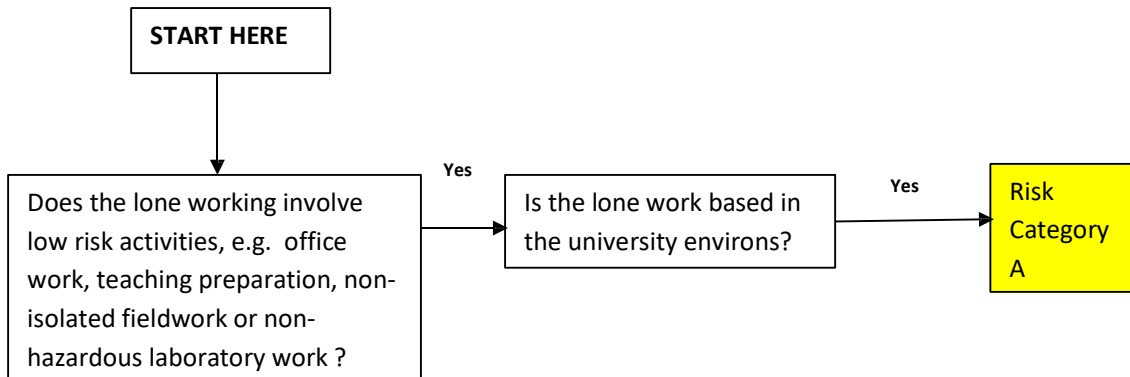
START HERE

Does the lone working involve low risk activities, e.g. office work, teaching preparation, non-isolated fieldwork or non-hazardous laboratory work ?

Yes

Is the lone work based in the university environs?

Yes

Risk Category A